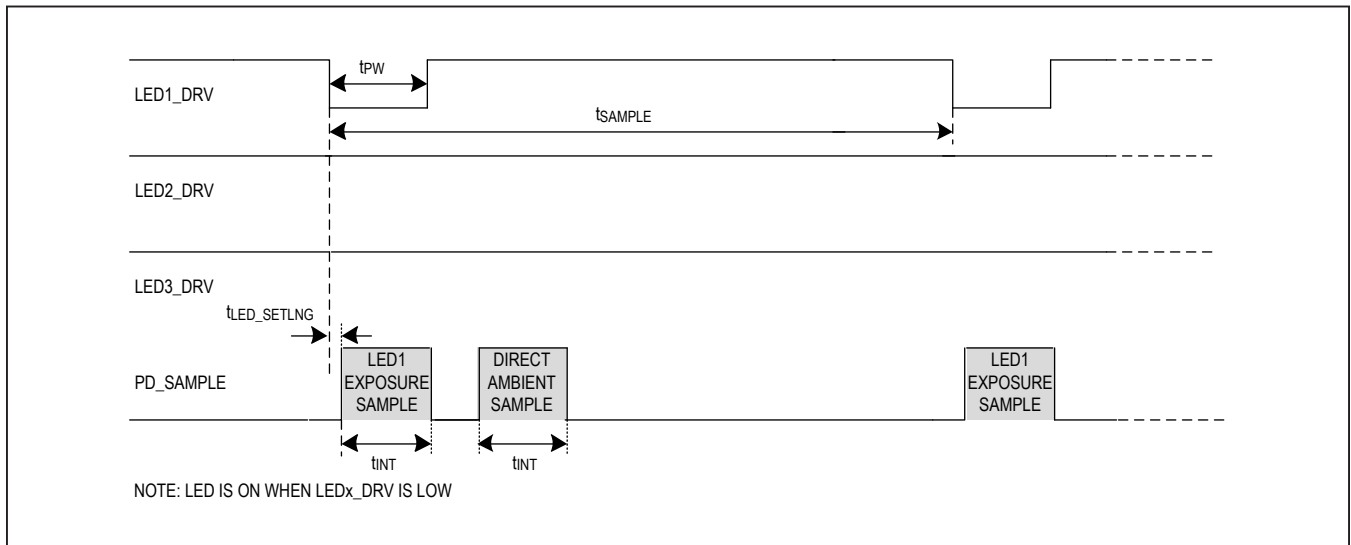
$t_{PW}$

LED1_DRV

$t_{SAMPLE}$

LED2_DRV

LED3_DRV

$t_{LED\_SETLNG}$

PD_SAMPLE

LED1 EXPOSURE SAMPLE

DIRECT AMBIENT SAMPLE

LED1 EXPOSURE SAMPLE

$t_{INT}$

$t_{INT}$

NOTE: LED IS ON WHEN LEDx_DRV IS LOW